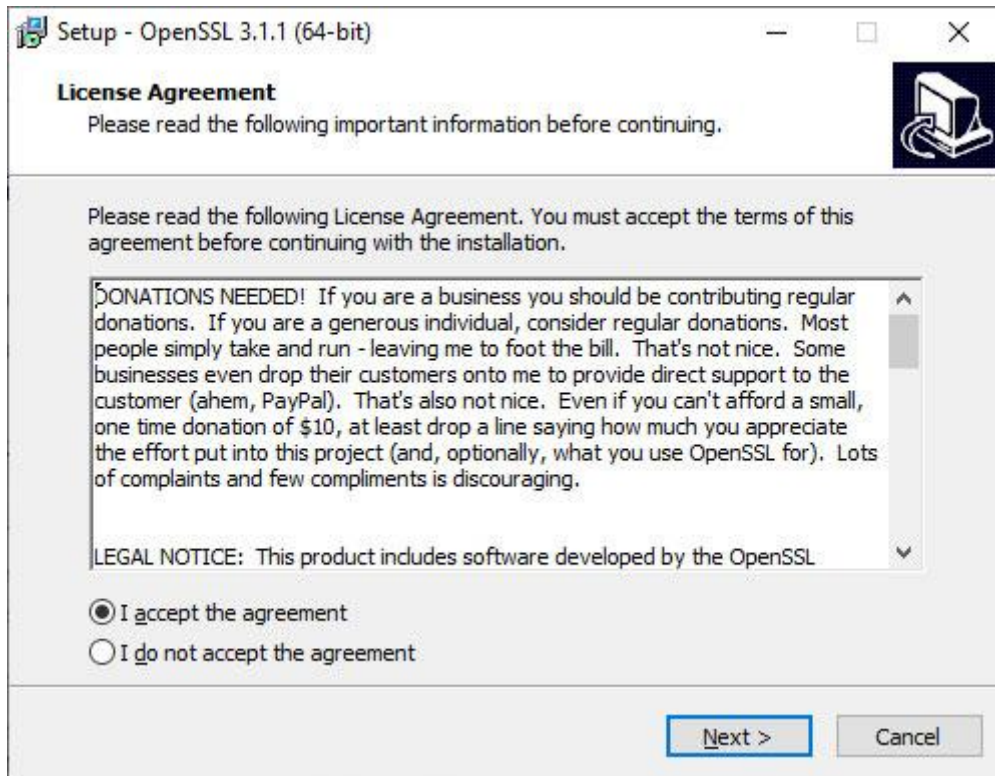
Setup - OpenSSL 3.1.1 (64-bit)

License Agreement
Please read the following important information before continuing.

Please read the following License Agreement. You must accept the terms of this agreement before continuing with the installation.

DONATIONS NEEDED! If you are a business you should be contributing regular donations. If you are a generous individual, consider regular donations. Most people simply take and run - leaving me to foot the bill. That's not nice. Some businesses even drop their customers onto me to provide direct support to the customer (ahem, PayPal). That's also not nice. Even if you can't afford a small, one time donation of $10, at least drop a line saying how much you appreciate the effort put into this project (and, optionally, what you use OpenSSL for). Lots of complaints and few compliments is discouraging.

LEGAL NOTICE: This product includes software developed by the OpenSSL

I accept the agreement
I do not accept the agreement

Next >
Cancel